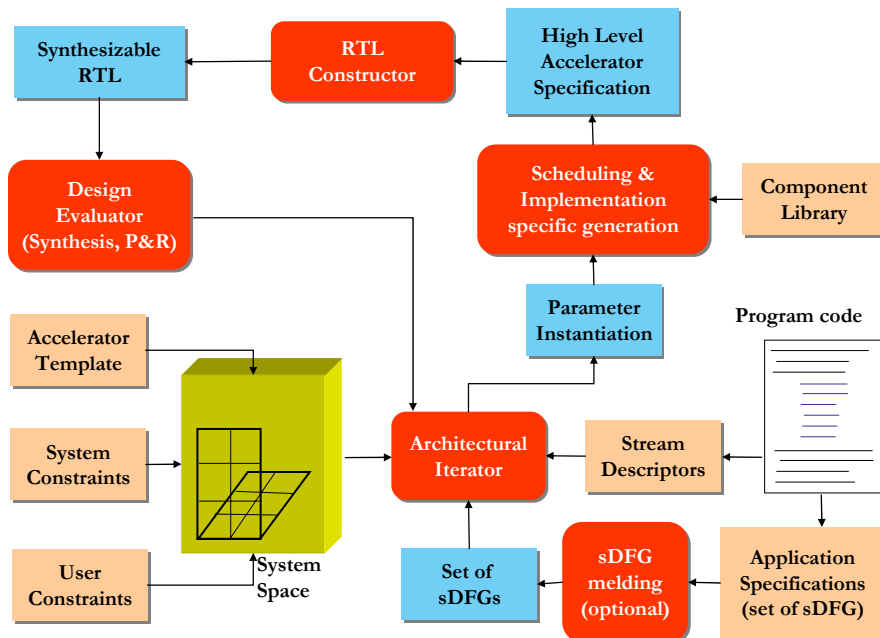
Synthesizable RTL

RTL Constructor

High Level Accelerator Specification

Design Evaluator (Synthesis, P&R)

Scheduling & Implementation specific generation

Component Library

Parameter Instantiation

Program code

Accelerator Template

System Constraints

User Constraints

System Space

Architectural Iterator

Stream Descriptors

Set of sDFGs

sDFG melding (optional)

Application Specifications (set of sDFG)